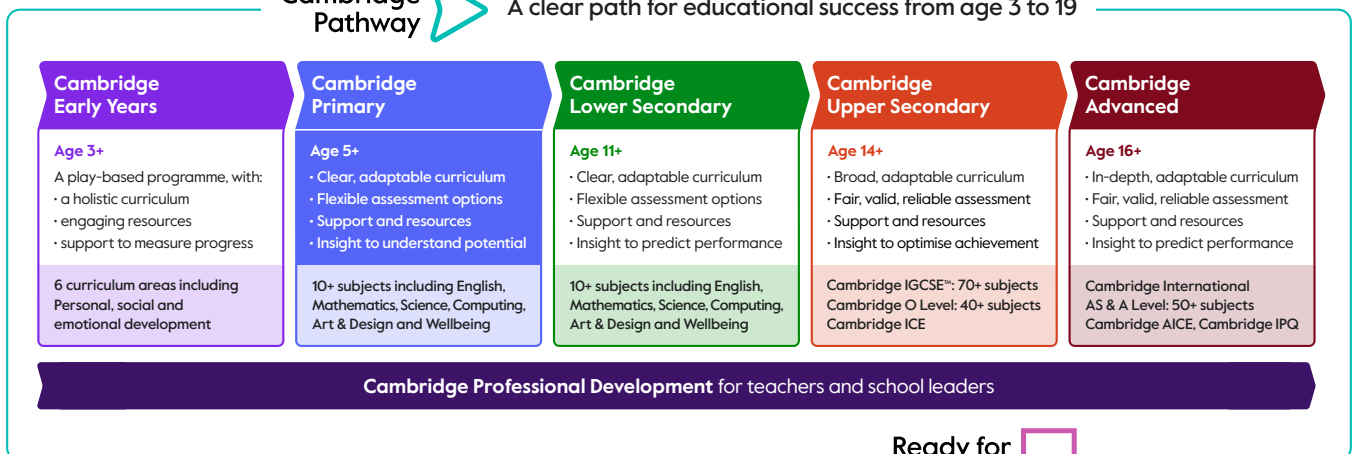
Cambridge Pathway

A clear path for educational success from age 3 to 19

Cambridge Early Years

Age 3+

A play-based programme, with:
· a holistic curriculum
· engaging resources
· support to measure progress

6 curriculum areas including Personal, social and emotional development

Cambridge Primary

Age 5+

· Clear, adaptable curriculum
· Flexible assessment options
· Support and resources
· Insight to understand potential

10+ subjects including English, Mathematics, Science, Computing, Art & Design and Wellbeing

Cambridge Lower Secondary

Age 11+

· Clear, adaptable curriculum
· Flexible assessment options
· Support and resources
· Insight to predict performance

10+ subjects including English, Mathematics, Science, Computing, Art & Design and Wellbeing

Cambridge Upper Secondary

Age 14+

· Broad, adaptable curriculum
· Fair, valid, reliable assessment
· Support and resources
· Insight to optimise achievement

Cambridge IGCSE™: 70+ subjects
Cambridge O Level: 40+ subjects
Cambridge ICE

Cambridge Advanced

Age 16+

· In-depth, adaptable curriculum
· Fair, valid, reliable assessment
· Support and resources
· Insight to predict performance

Cambridge International AS & A Level: 50+ subjects
Cambridge AICE, Cambridge IPQ

Cambridge Professional Development for teachers and school leaders

Ready for